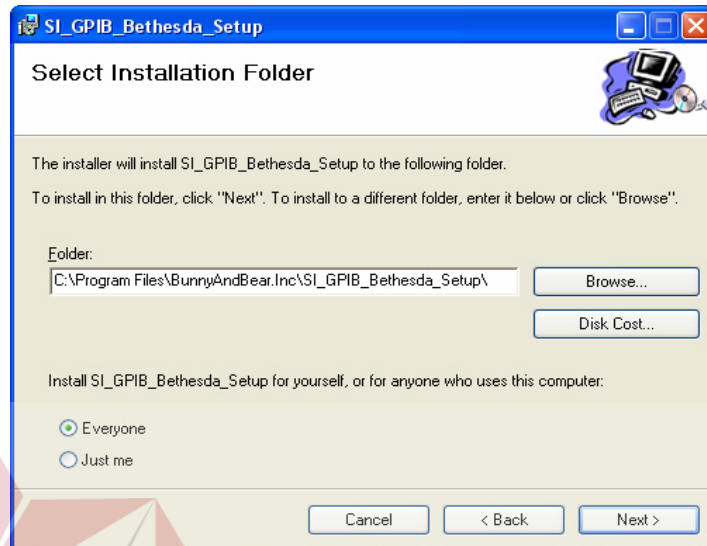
SI_GPIB_Bethesda_Setup

Select Installation Folder

The installer will install SI_GPIB_Bethesda_Setup to the following folder.

To install in this folder, click "Next". To install to a different folder, enter it below or click "Browse".

Folder:

C:\Program Files\BunnyAndBear.Inc\SI_GPIB_Bethesda_Setup\

Browse...

Disk Cost...

Install SI_GPIB_Bethesda_Setup for yourself, or for anyone who uses this computer:

Everyone

Just me

Cancel

< Back

Next >